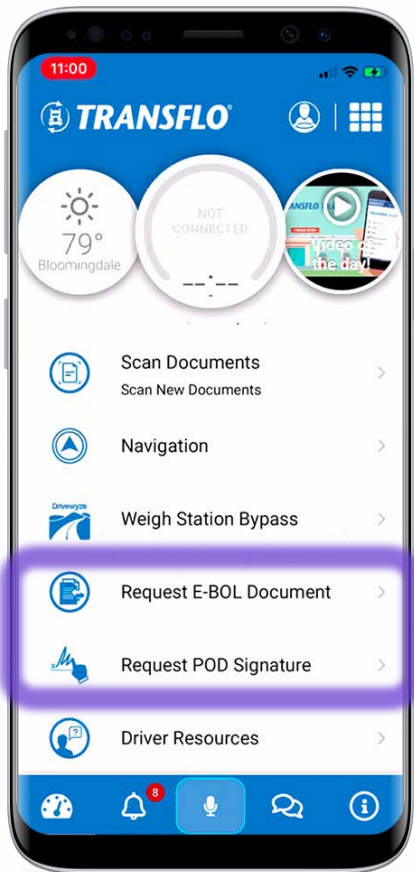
11:00

TRANSFLO

79°
Bloomingdale

NOT CONNECTED
--:--

ANSFLO
Video of the day!

Scan Documents
Scan New Documents

Navigation

Drivewyze
Weigh Station Bypass

Request E-BOL Document

Request POD Signature

Driver Resources

8